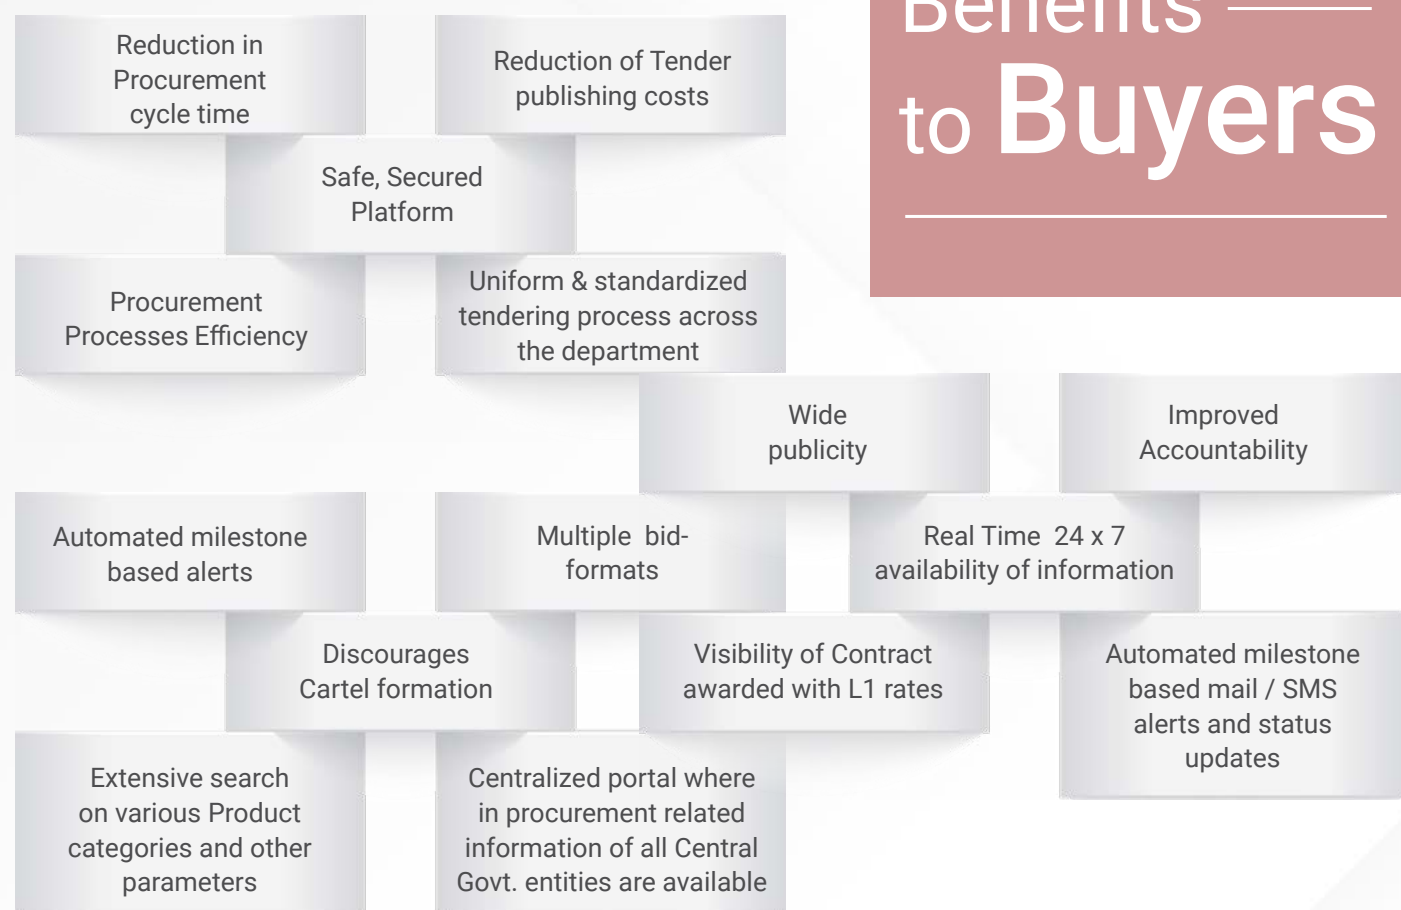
Benefits to Buyers

Reduction in Procurement cycle time

Reduction of Tender publishing costs

Safe, Secured Platform

Procurement Processes Efficiency

Uniform & standardized tendering process across the department

Wide publicity

Improved Accountability

Automated milestone based alerts

Multiple bid-formats

Real Time 24 x 7 availability of information

Discourages Cartel formation

Visibility of Contract awarded with L1 rates

Automated milestone based mail / SMS alerts and status updates

Extensive search on various Product categories and other parameters

Centralized portal where in procurement related information of all Central Govt. entities are available